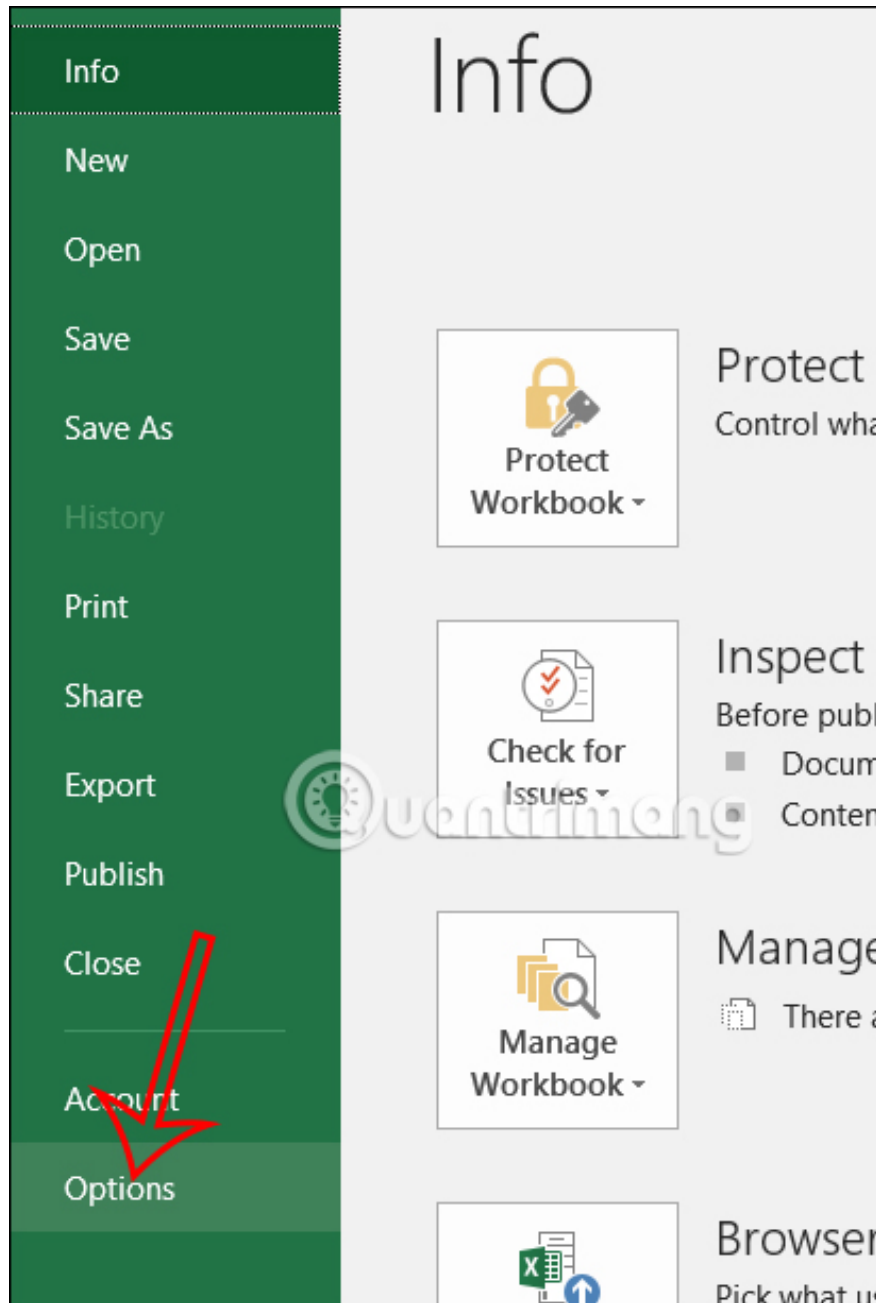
Info
New
Open
Save
Save As
History
Print
Share
Export
Publish
Close
Account
Options

Info

Protect Workbook

Protect
Control wha

Check for Issues

Inspect
Before publ
Docum
Conten

Manage Workbook

Manage
There a

Browser
Pick what us

Quantrimang